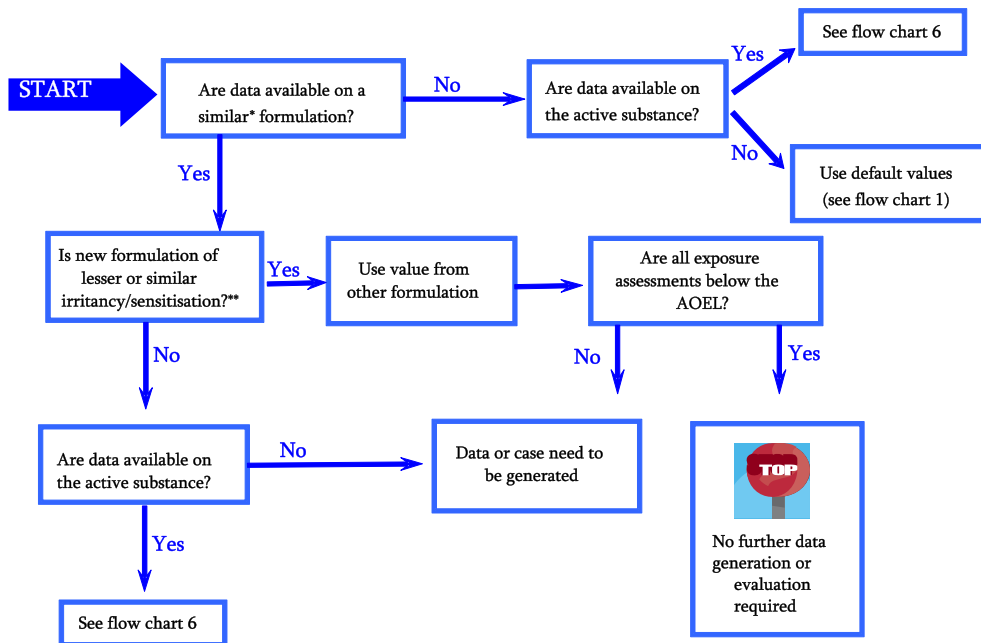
START

Are data available on a similar* formulation?

No

Are data available on the active substance?

Yes

See flow chart 6

No

Use default values (see flow chart 1)

Yes

Is new formulation of lesser or similar irritancy/sensitisation?**

Yes

Use value from other formulation

Are all exposure assessments below the AOEL?

No

No

Yes

Are data available on the active substance?

No

Data or case need to be generated

TOP

No further data generation or evaluation required

Yes

See flow chart 6